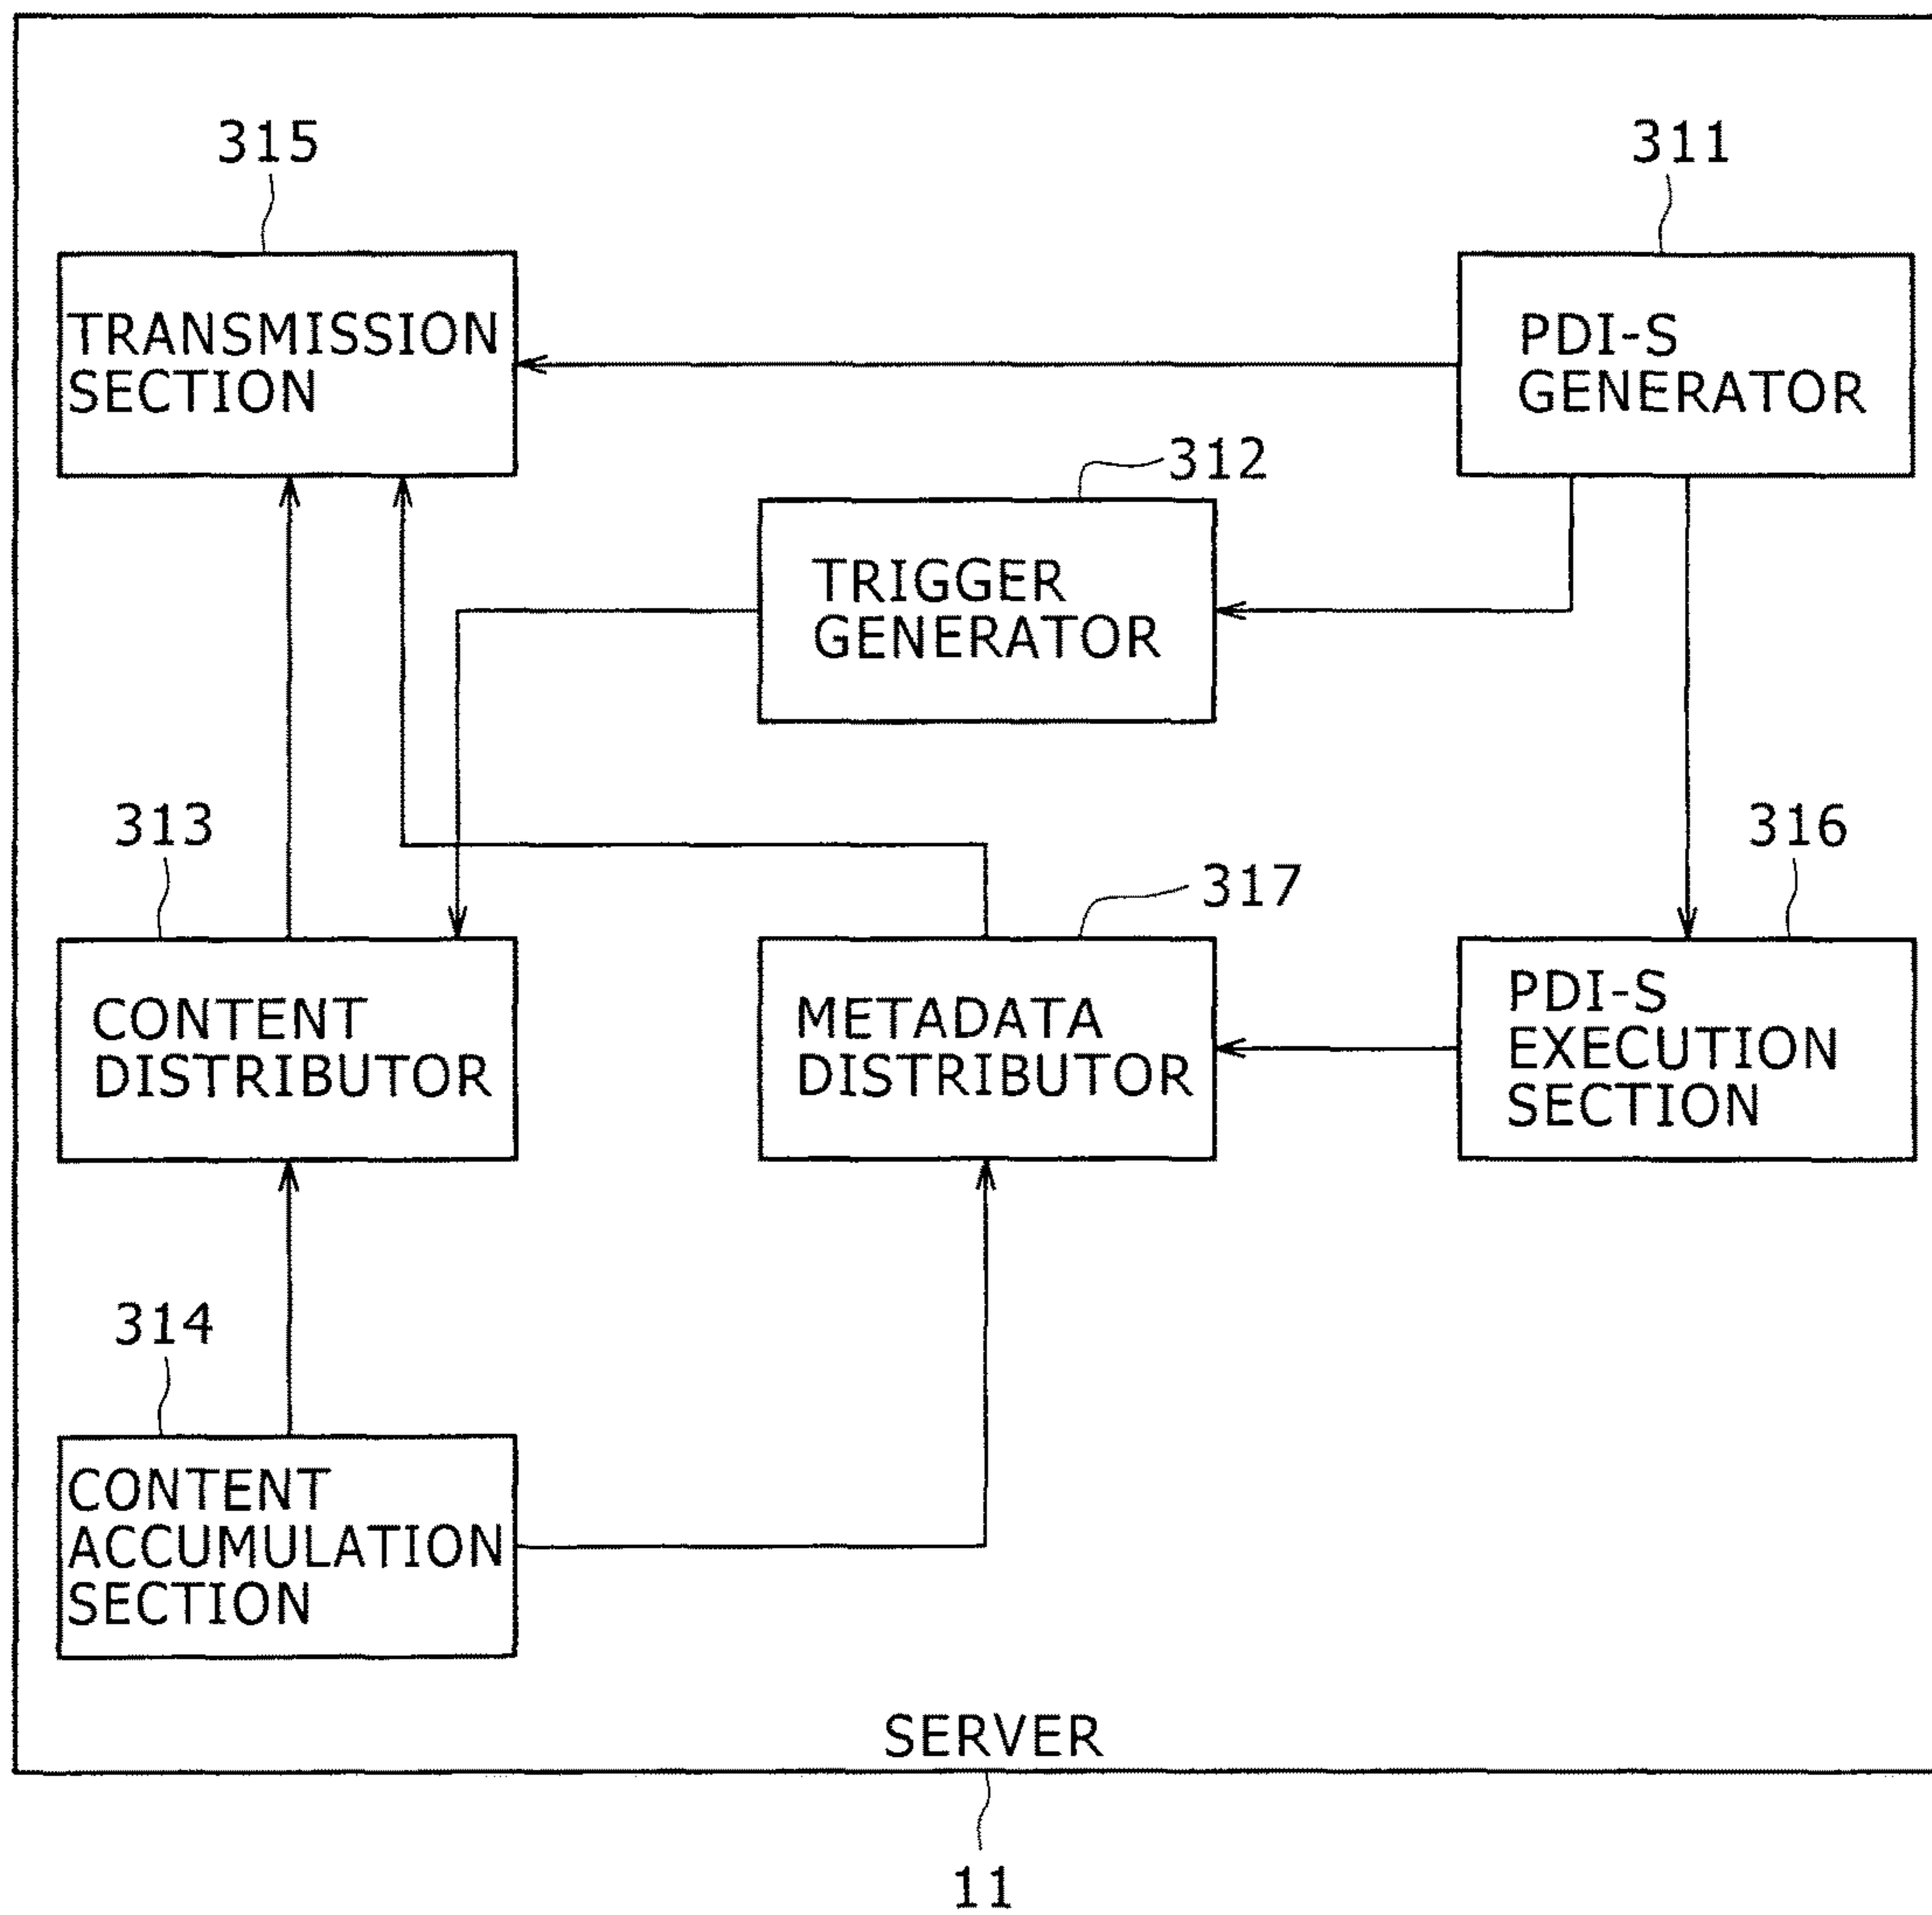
315

311

TRANSMISSION SECTION

PDI-S GENERATOR

312

TRIGGER GENERATOR

313

316

317

CONTENT DISTRIBUTOR

METADATA DISTRIBUTOR

PDI-S EXECUTION SECTION

314

CONTENT ACCUMULATION SECTION

SERVER

11